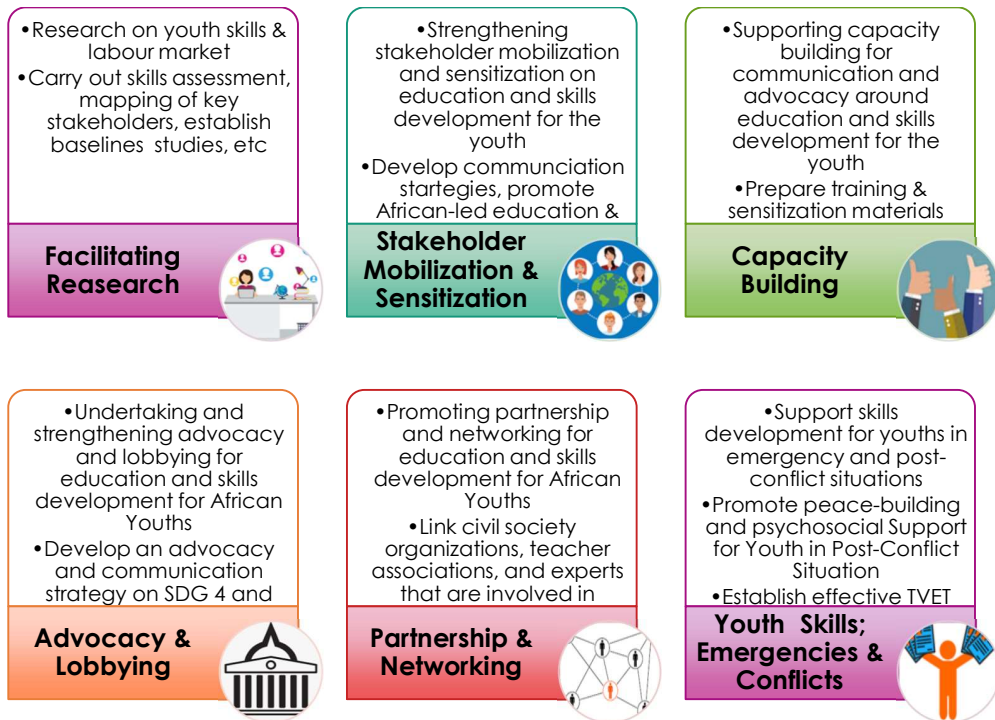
•Research on youth skills & labour market

•Carry out skills assessment, mapping of key stakeholders, establish baselines studies, etc

Facilitating Reasearch

•Strengthening stakeholder mobilization and sensitization on education and skills development for the youth

•Develop communciation startegies, promote African-led education &

Stakeholder Mobilization & Sensitization

•Supporting capacity building for communication and advocacy around education and skills development for the youth

•Prepare training & sensitization materials

Capacity Building

•Undertaking and strengthening advocacy and lobbying for education and skills development for African Youths

•Develop an advocacy and communication strategy on SDG 4 and

Advocacy & Lobbying

•Promoting partnership and networking for education and skills development for African Youths

•Link civil society organizations, teacher associations, and experts that are involved in

Partnership & Networking

•Support skills development for youths in emergency and post-conflict situations

•Promote peace-building and psychosocial Support for Youth in Post-Conflict Situation

•Establish effective TVET

Youth Skills; Emergencies & Conflicts